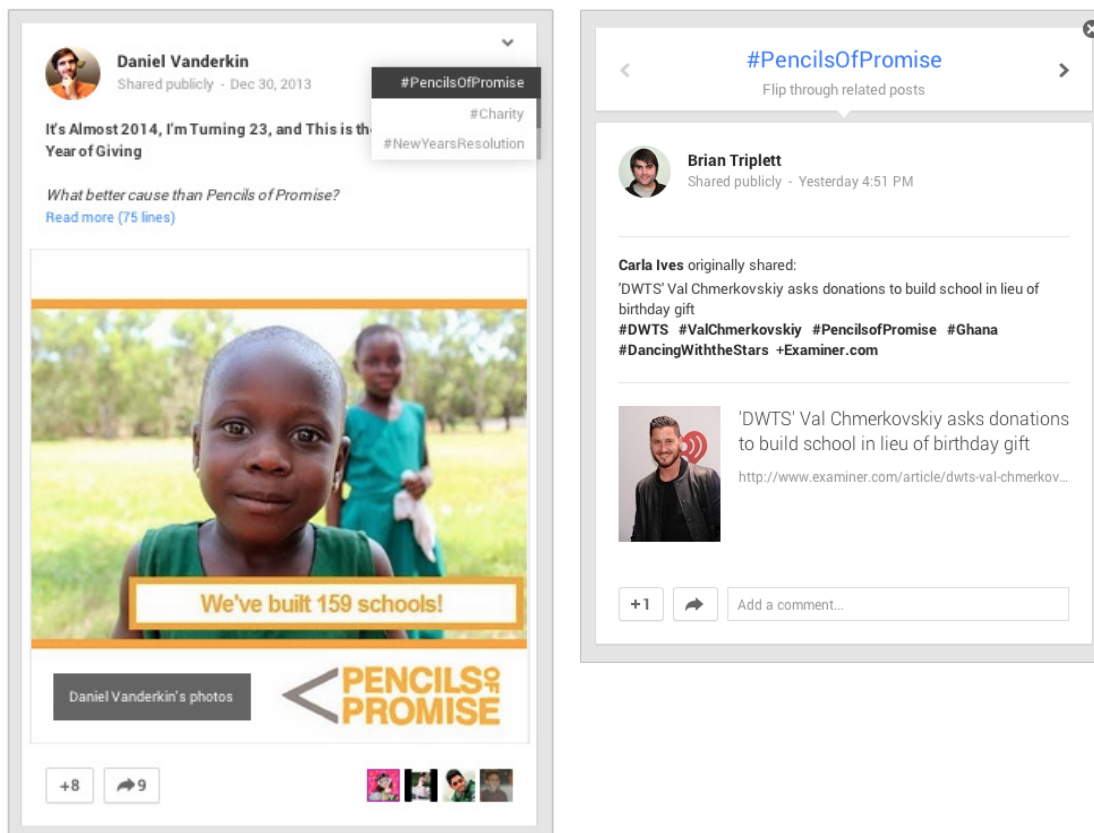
Daniel Vanderkin
Shared publicly - Dec 30, 2013

#PencilsOfPromise
#Charity
#NewYearsResolution

It's Almost 2014, I'm Turning 23, and This is th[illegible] Year of Giving

What better cause than Pencils of Promise?
Read more (75 lines)

We've built 159 schools!

Daniel Vanderkin's photos

PENCILS OF PROMISE

+8
9

#PencilsOfPromise
Flip through related posts

Brian Triplett
Shared publicly - Yesterday 4:51 PM

Carla Ives originally shared:
'DWTS' Val Chmerkovskiy asks donations to build school in lieu of birthday gift
#DWTS #ValChmerkovskiy #PencilsofPromise #Ghana #DancingWiththeStars +Examiner.com

'DWTS' Val Chmerkovskiy asks donations to build school in lieu of birthday gift
http://www.examiner.com/article/dwts-val-chmerkov...

+1
Add a comment...